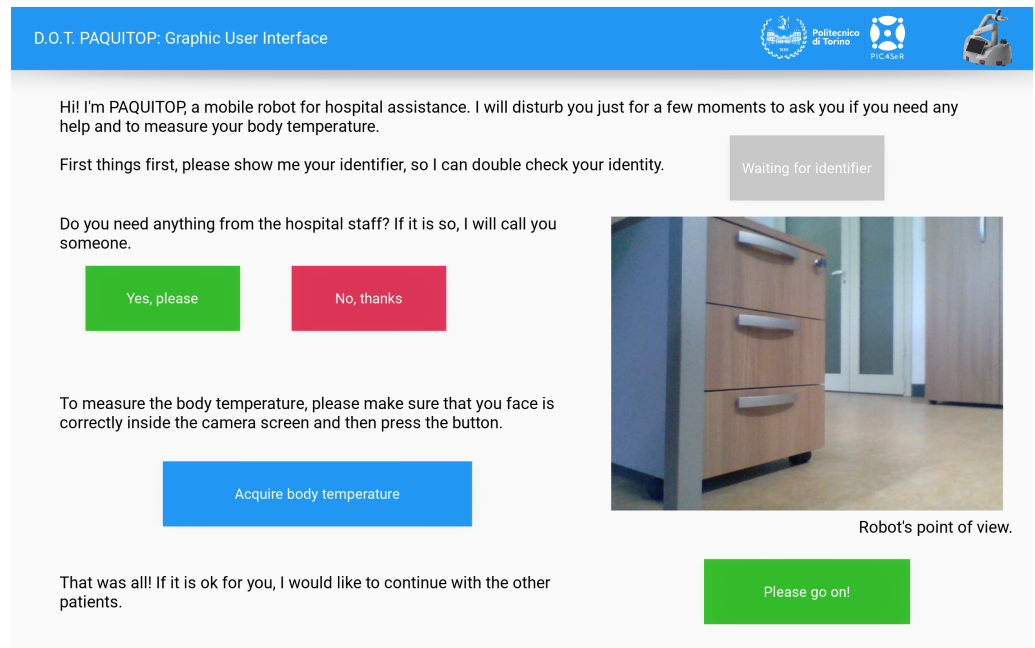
D.O.T. PAQUITOP: Graphic User Interface

Politecnico di Torino

PIC4SeR

Hi! I'm PAQUITOP, a mobile robot for hospital assistance. I will disturb you just for a few moments to ask you if you need any help and to measure your body temperature.

First things first, please show me your identifier, so I can double check your identity.

Waiting for identifier

Do you need anything from the hospital staff? If it is so, I will call you someone.

Yes, please

No, thanks

To measure the body temperature, please make sure that you face is correctly inside the camera screen and then press the button.

Acquire body temperature

Robot's point of view.

That was all! If it is ok for you, I would like to continue with the other patients.

Please go on!